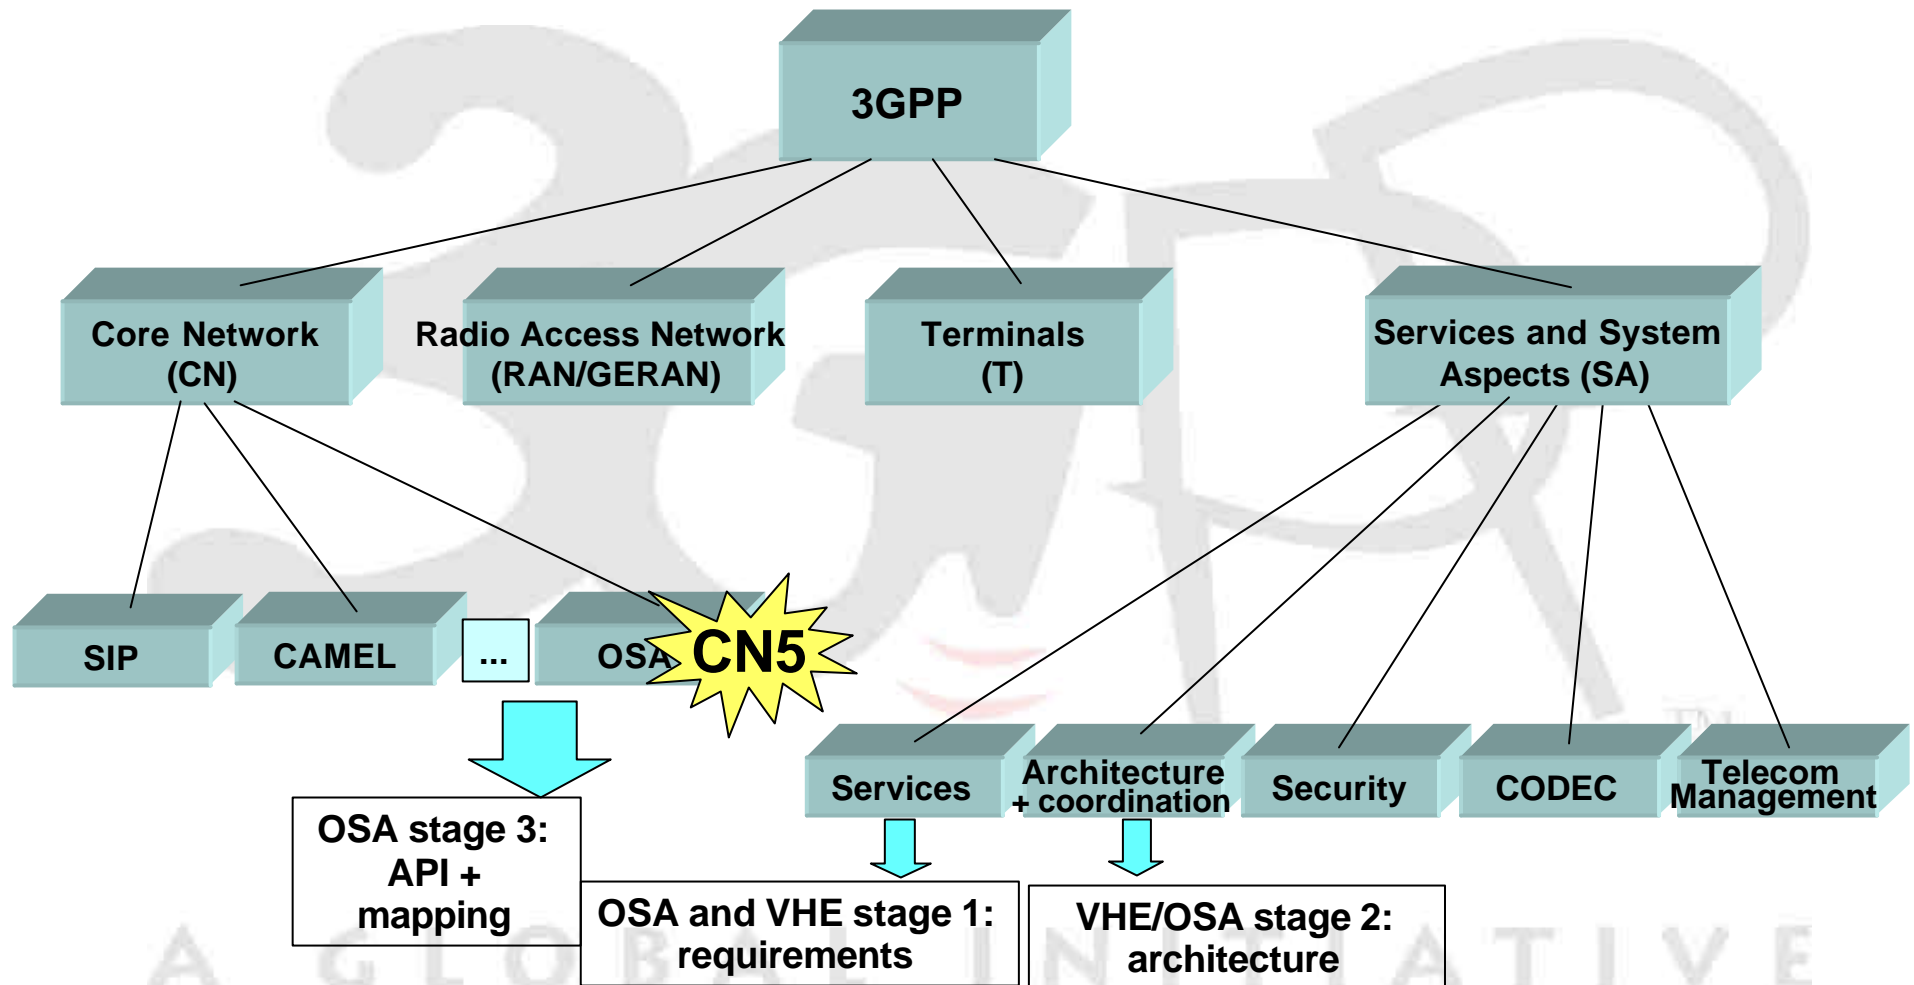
3GPP

Core Network (CN)

Radio Access Network (RAN/GERAN)

Terminals (T)

Services and System Aspects (SA)

SIP

CAMEL

...

OSA

CN5

Services

Architecture + coordination

Security

CODEC

Telecom Management

OSA stage 3: API + mapping

OSA and VHE stage 1: requirements

VHE/OSA stage 2: architecture

A GLOBAL INITIATIVE